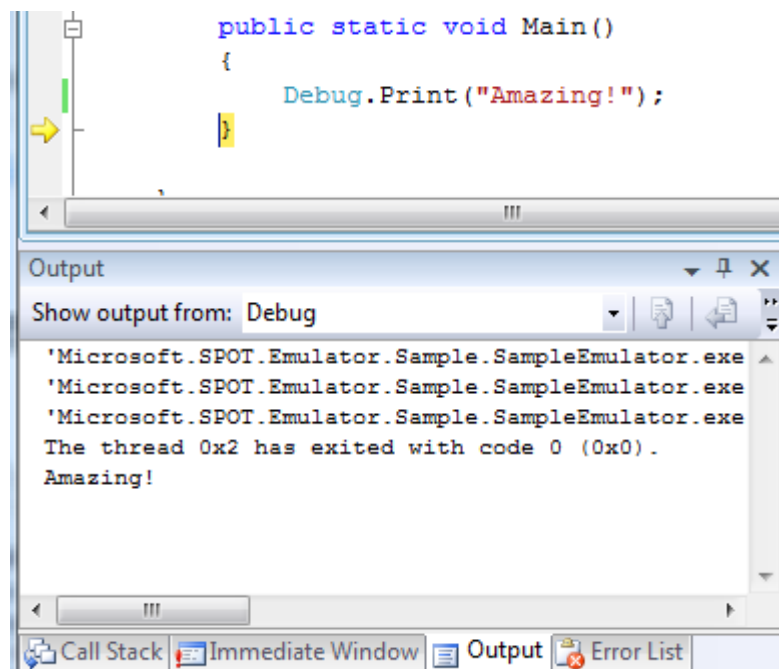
public static void Main()
{
    Debug.Print("Amazing!");
}

Output

Show output from: Debug

'Microsoft.SPOT.Emulator.Sample.SampleEmulator.exe
'Microsoft.SPOT.Emulator.Sample.SampleEmulator.exe
'Microsoft.SPOT.Emulator.Sample.SampleEmulator.exe
The thread 0x2 has exited with code 0 (0x0).
Amazing!

Call Stack | Immediate Window | Output | Error List